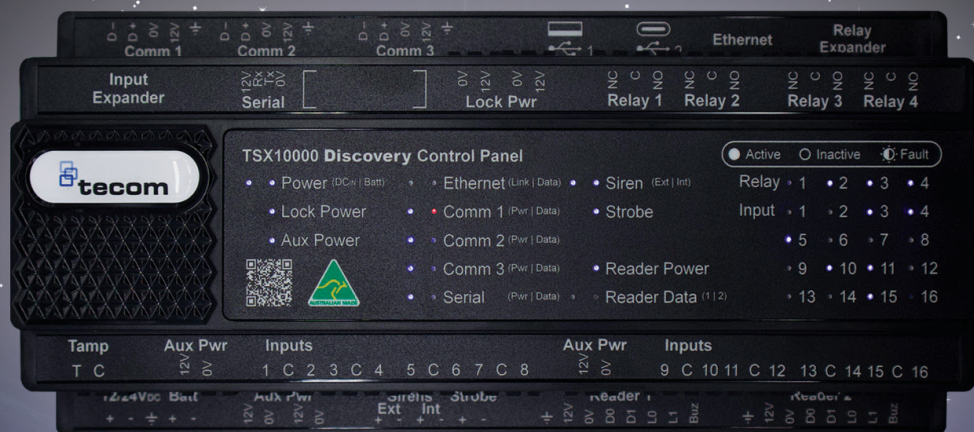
D- D+ 0V 12V ⏚
Comm 1
D- D+ 0V 12V ⏚
Comm 2
D- D+ 0V 12V ⏚
Comm 3
1
2
Ethernet
Relay Expander

Input Expander
12V Rx Tx 0V
Serial
0V 12V 0V 12V
Lock Pwr
NC C NO
Relay 1
NC C NO
Relay 2
NC C NO
Relay 3
NC C NO
Relay 4

tecom

TSX10000 Discovery Control Panel
Active
Inactive
Fault

Power (DC In | Batt)
Lock Power
Aux Power
Ethernet (Link | Data)
Comm 1 (Pwr | Data)
Comm 2 (Pwr | Data)
Comm 3 (Pwr | Data)
Serial (Pwr | Data)
Siren (Ext | Int)
Strobe
Reader Power
Reader Data (1 | 2)

Relay 1 2 3 4
Input 1 2 3 4
5 6 7 8
9 10 11 12
13 14 15 16

AUSTRALIAN MADE

Tamp
T C
Aux Pwr
12V 0V
Inputs
1 C 2 3 C 4 5 C 6 7 C 8
Aux Pwr
12V 0V
Inputs
9 C 10 11 C 12 13 C 14 15 C 16

12/24VDC Batt
+ - ⏚ + -
Aux Pwr
12V 0V 12V 0V
Sirens
Ext Int
+ - + -
Strobe
+ -
Reader 1
⏚ 12V 0V D0 D1 L0 L1 Buz
Reader 2
⏚ 12V 0V D0 D1 L0 L1 Buz